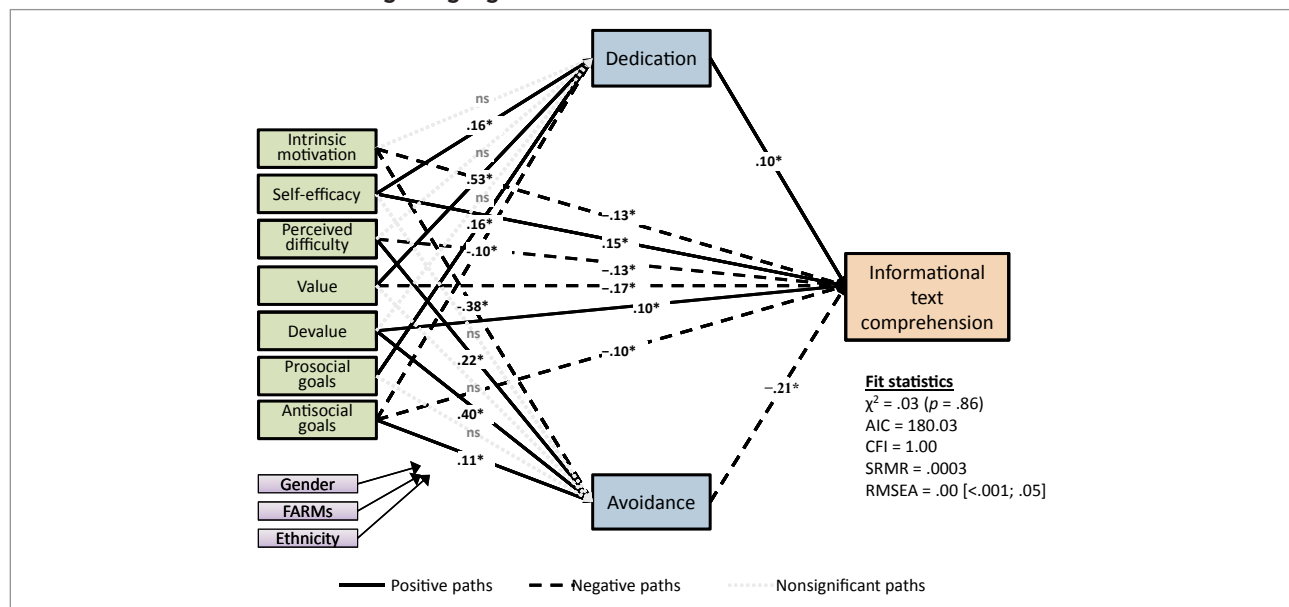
Dedication

Intrinsic motivation

Self-efficacy

Perceived difficulty

Value

Devalue

Prosocial goals

Antisocial goals

Gender

FARMs

Ethnicity

Avoidance

Informational text comprehension

ns

.16*

ns

.53*

ns

.16*

.10*

.38*

ns

.22*

ns

.40*

ns

.11*

.10*

−.13*

.15*

−.13*

−.17*

.10*

−.10*

−.21*

Fit statistics
$\chi^2$ = .03 ($p$ = .86)
AIC = 180.03
CFI = 1.00
SRMR = .0003
RMSEA = .00 [<.001; .05]

Positive paths

Negative paths

Nonsignificant paths